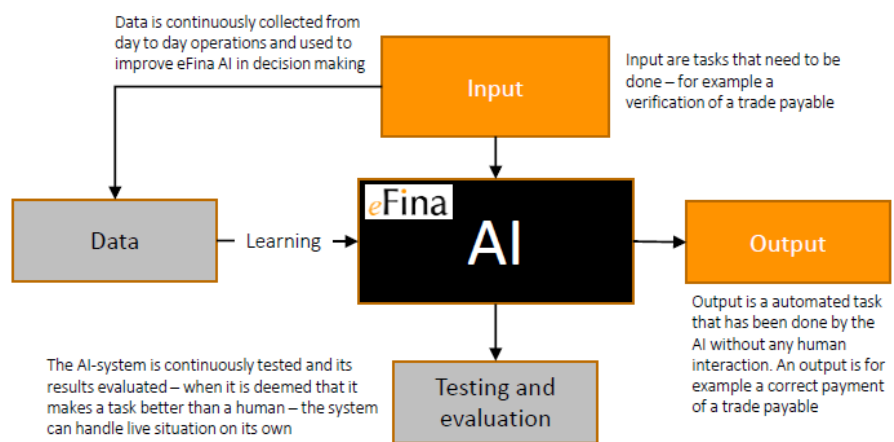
Data is continuously collected from day to day operations and used to improve eFina AI in decision making

Input

Input are tasks that need to be done – for example a verification of a trade payable

Data

Learning

eFina

AI

Output

Output is a automated task that has been done by the AI without any human interaction. An output is for example a correct payment of a trade payable

The AI-system is continuously tested and its results evaluated – when it is deemed that it makes a task better than a human – the system can handle live situation on its own

Testing and evaluation